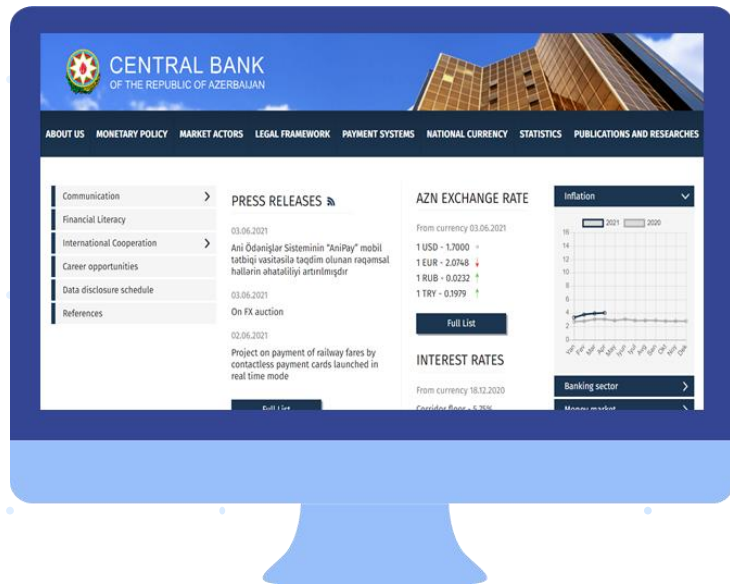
CENTRAL BANK
OF THE REPUBLIC OF AZERBAIJAN

ABOUT US MONETARY POLICY MARKET ACTORS LEGAL FRAMEWORK PAYMENT SYSTEMS NATIONAL CURRENCY STATISTICS PUBLICATIONS AND RESEARCHES

Communication
Financial Literacy
International Cooperation
Career opportunities
Data disclosure schedule
References

PRESS RELEASES

03.06.2021
Ani Ödənişlər Sisteminin "AniPay" mobil tətbiqi vasitəsilə təqdim olunan rəqəmsal həllərin əhatəliliyi artırılmışdır

03.06.2021
On FX auction

02.06.2021
Project on payment of railway fares by contactless payment cards launched in real time mode

Full List

AZN EXCHANGE RATE

From currency 03.06.2021
1 USD - 1.7000
1 EUR - 2.0748
1 RUB - 0.0232
1 TRY - 0.1979

Full List

INTEREST RATES

From currency 18.12.2020
Corridor floor - 5.75%

Inflation
2021 2020
16
14
12
10
8
6
4
2
0
Yan Fev Mar Apr May Iyun Iyul Avq Sen Okt Noy Dek

Banking sector
Money market